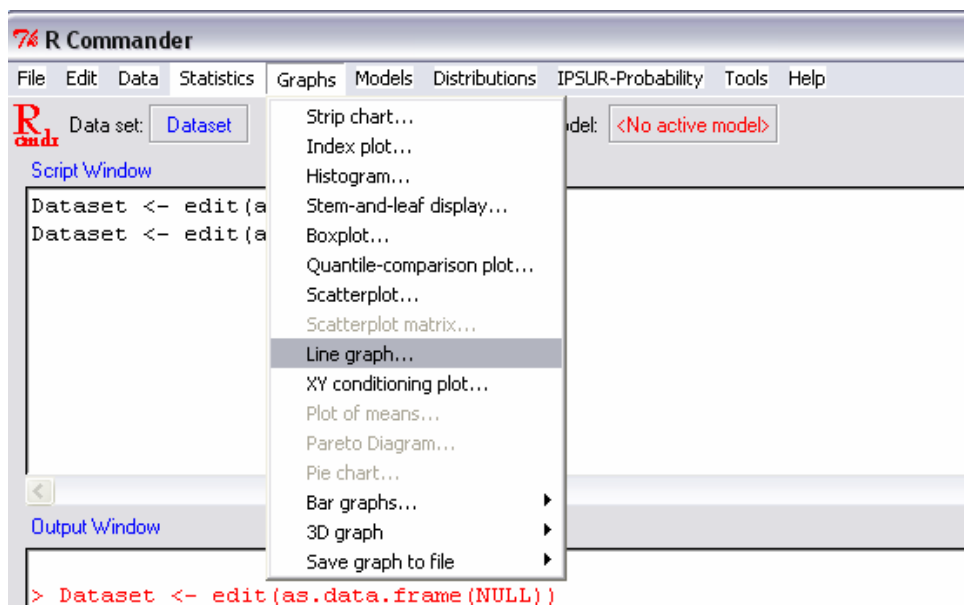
R Commander

File Edit Data Statistics Graphs Models Distributions IPSUR-Probability Tools Help

R cmdr Data set: Dataset

odel: <No active model>

Script Window

Dataset <- edit(a
Dataset <- edit(a

Strip chart...
Index plot...
Histogram...
Stem-and-leaf display...
Boxplot...
Quantile-comparison plot...
Scatterplot...
Scatterplot matrix...
Line graph...
XY conditioning plot...
Plot of means...
Pareto Diagram...
Pie chart...
Bar graphs...
3D graph
Save graph to file

Output Window

> Dataset <- edit(as.data.frame(NULL))